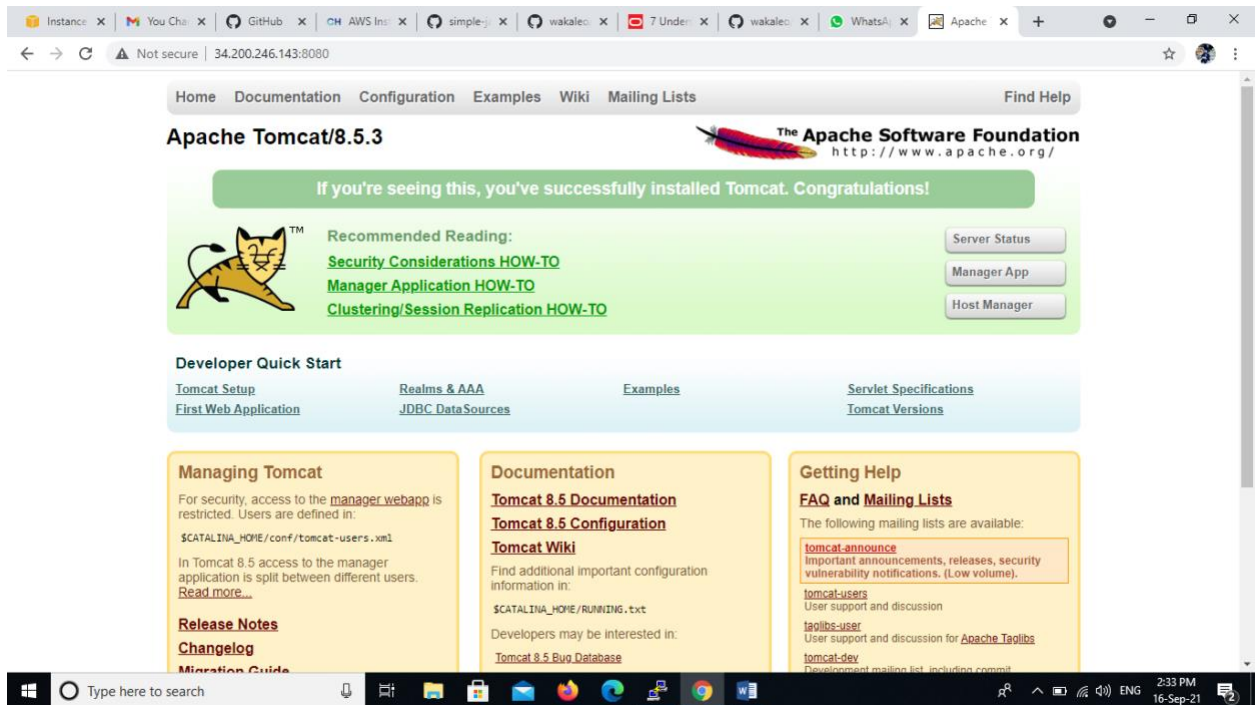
Instance ×
You Cha ×
GitHub ×
CH AWS Ins ×
simple-j ×
wakaleo ×
7 Under ×
wakaleo ×
WhatsA ×
Apache ×
+

Not secure | 34.200.246.143:8080

Home Documentation Configuration Examples Wiki Mailing Lists Find Help

Apache Tomcat/8.5.3

The Apache Software Foundation
http://www.apache.org/

If you're seeing this, you've successfully installed Tomcat. Congratulations!

TM

Recommended Reading:
Security Considerations HOW-TO
Manager Application HOW-TO
Clustering/Session Replication HOW-TO

Server Status
Manager App
Host Manager

Developer Quick Start

Tomcat Setup
First Web Application
Realms & AAA
JDBC DataSources
Examples
Servlet Specifications
Tomcat Versions

Managing Tomcat

For security, access to the manager webapp is restricted. Users are defined in:

$CATALINA_HOME/conf/tomcat-users.xml

In Tomcat 8.5 access to the manager application is split between different users. Read more...

Release Notes
Changelog
Migration Guide

Documentation

Tomcat 8.5 Documentation
Tomcat 8.5 Configuration
Tomcat Wiki

Find additional important configuration information in:

$CATALINA_HOME/RUNNING.txt

Developers may be interested in:

Tomcat 8.5 Bug Database

Getting Help

FAQ and Mailing Lists

The following mailing lists are available:

tomcat-announce
Important announcements, releases, security vulnerability notifications. (Low volume).

tomcat-users
User support and discussion

taglibs-user
User support and discussion for Apache Taglibs

tomcat-dev
Development mailing list, including commit

Type here to search

ENG
2:33 PM
16-Sep-21
2